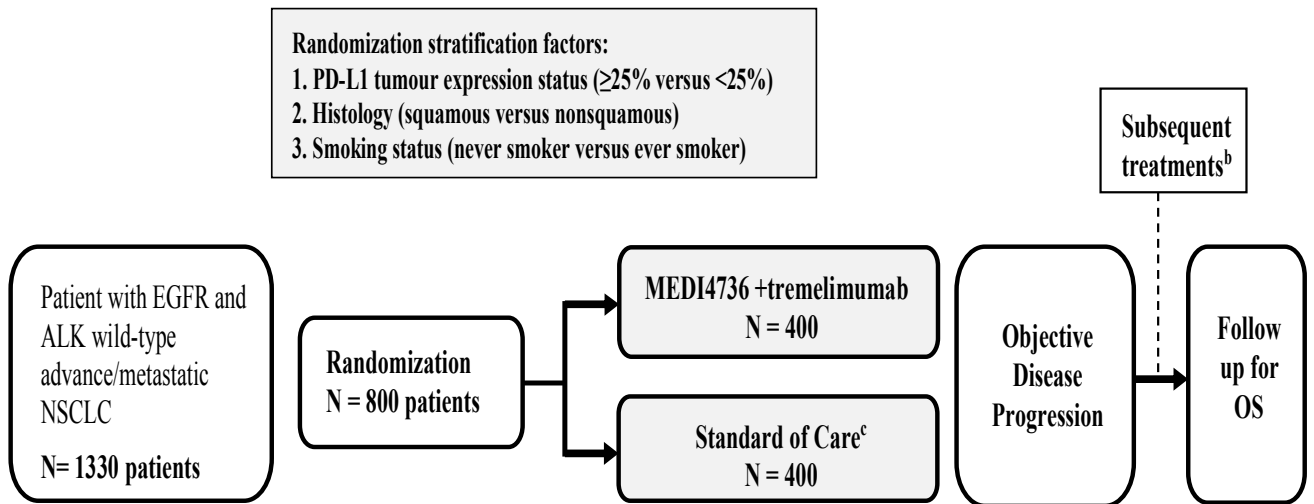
Randomization stratification factors:
1. PD-L1 tumour expression status (≥25% versus <25%)
2. Histology (squamous versus nonsquamous)
3. Smoking status (never smoker versus ever smoker)

Subsequent treatments$^{b}$

Patient with EGFR and ALK wild-type advance/metastatic NSCLC

N= 1330 patients

Randomization
N = 800 patients

MEDI4736 +tremelimumab
N = 400

Standard of Care$^{c}$
N = 400

Objective Disease Progression

Follow up for OS